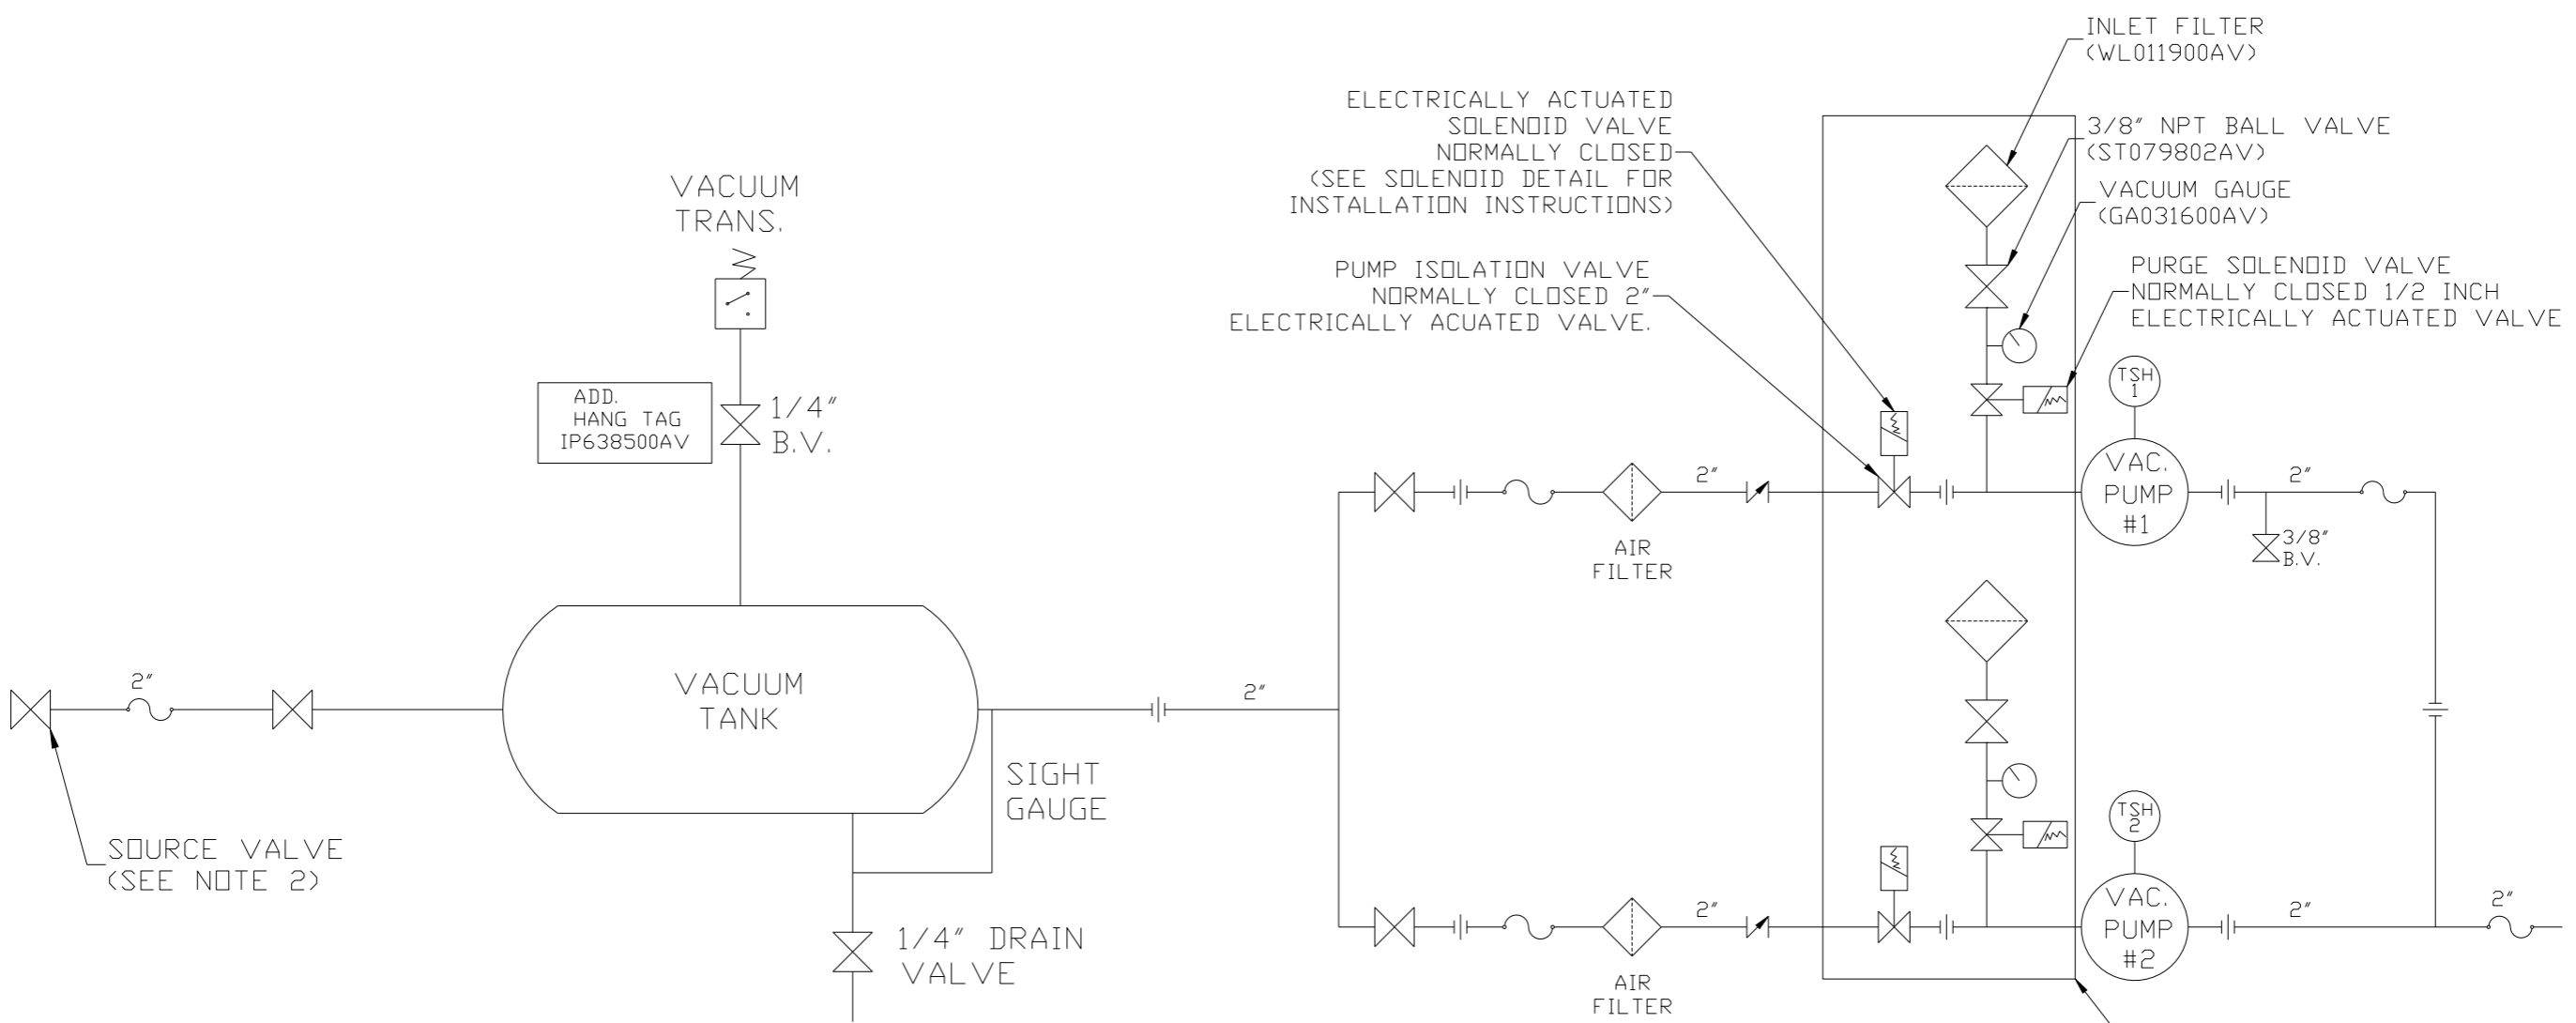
INLET FILTER
(WL011900AV)

ELECTRICALLY ACTUATED SOLENOID VALVE NORMALLY CLOSED (SEE SOLENOID DETAIL FOR INSTALLATION INSTRUCTIONS)

3/8" NPT BALL VALVE
(ST079802AV)

VACUUM GAUGE
(GA031600AV)

VACUUM TRANS.

PUMP ISOLATION VALVE NORMALLY CLOSED 2" ELECTRICALLY ACUATED VALVE.

PURGE SOLENOID VALVE NORMALLY CLOSED 1/2 INCH ELECTRICALLY ACTUATED VALVE

TSH 1

ADD. HANG TAG IP638500AV

1/4" B.V.

VAC. PUMP #1

2"

2"

2"

3/8" B.V.

AIR FILTER

VACUUM TANK

2"

2"

SIGHT GAUGE

TSH 2

SOURCE VALVE (SEE NOTE 2)

2"

VAC. PUMP #2

2"

2"

1/4" DRAIN VALVE

AIR FILTER